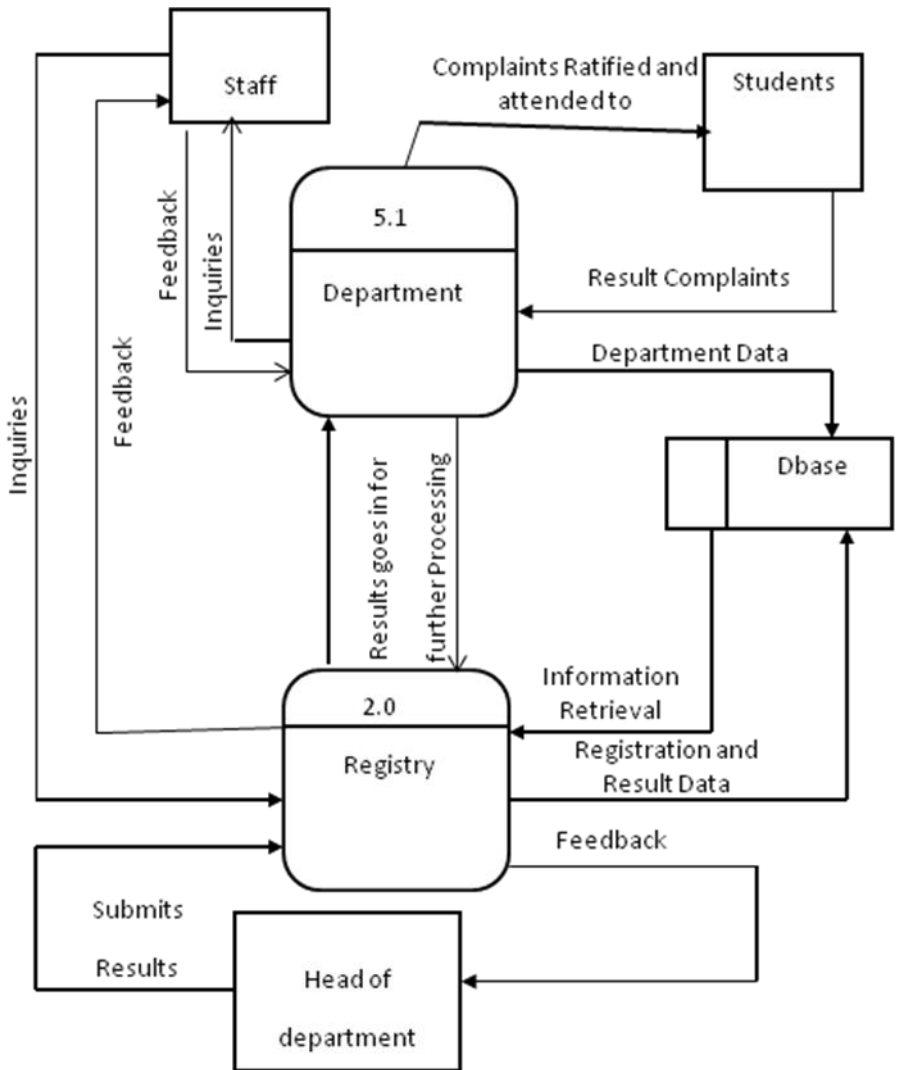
Staff

Complaints Ratified and attended to

Students

Feedback

Inquiries

5.1

Department

Result Complaints

Department Data

Inquiries

Feedback

Dbase

Results goes in for

further Processing

Information Retrieval

2.0

Registry

Registration and Result Data

Feedback

Submits

Results

Head of

department